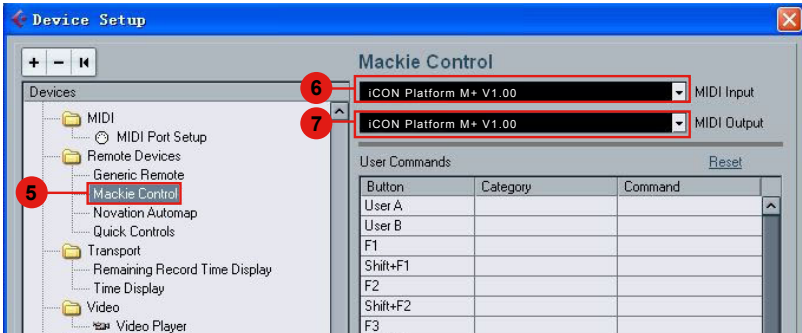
Device Setup

+ − ⏮

Devices

MIDI
MIDI Port Setup
Remote Devices
Generic Remote
5
Mackie Control
Novation Automap
Quick Controls
Transport
Remaining Record Time Display
Time Display
Video
Video Player

Mackie Control

6
iCON Platform M+ V1.00
MIDI Input
7
iCON Platform M+ V1.00
MIDI Output

User Commands
Reset

| Button | Category | Command |
|---|---|---|
| User A | | |
| User B | | |
| F1 | | |
| Shift+F1 | | |
| F2 | | |
| Shift+F2 | | |
| F3 | | |